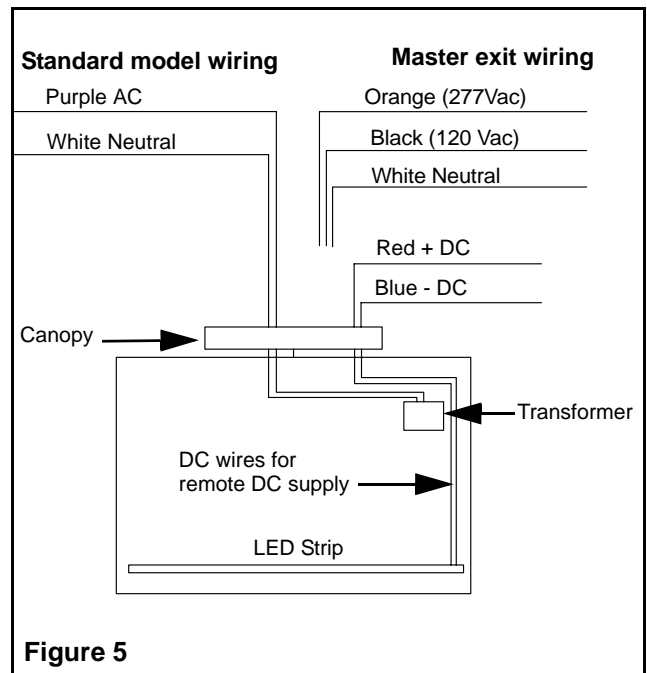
Standard model wiring

Master exit wiring

Purple AC

White Neutral

Orange (277Vac)

Black (120 Vac)

White Neutral

Red + DC

Blue - DC

Canopy

Transformer

DC wires for remote DC supply

LED Strip

Figure 5